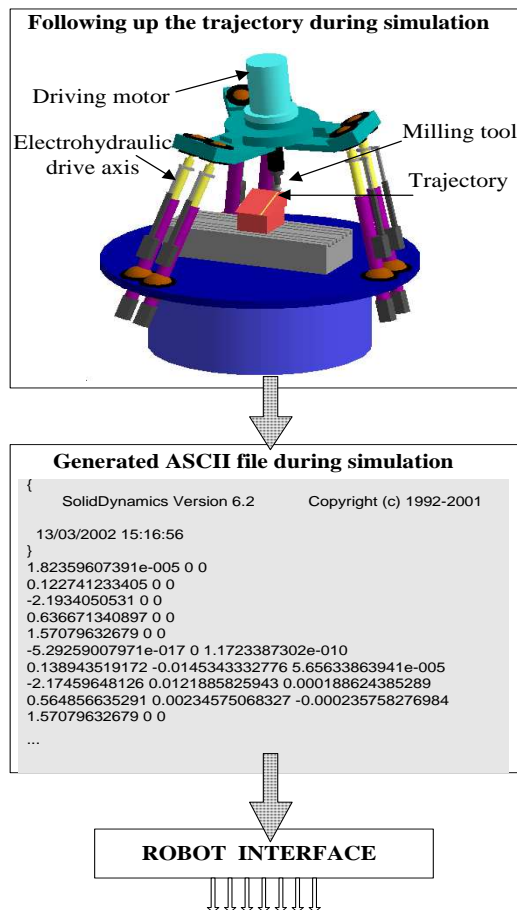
Following up the trajectory during simulation

Driving motor

Milling tool

Electrohydraulic drive axis

Trajectory

Generated ASCII file during simulation

{
SolidDynamics Version 6.2 Copyright (c) 1992-2001

13/03/2002 15:16:56
}
1.82359607391e-005 0 0
0.122741233405 0 0
-2.1934050531 0 0
0.636671340897 0 0
1.57079632679 0 0
-5.29259007971e-017 0 1.1723387302e-010
0.138943519172 -0.0145343332776 5.65633863941e-005
-2.17459648126 0.0121885825943 0.000188624385289
0.564856635291 0.00234575068327 -0.000235758276984
1.57079632679 0 0
...

ROBOT INTERFACE